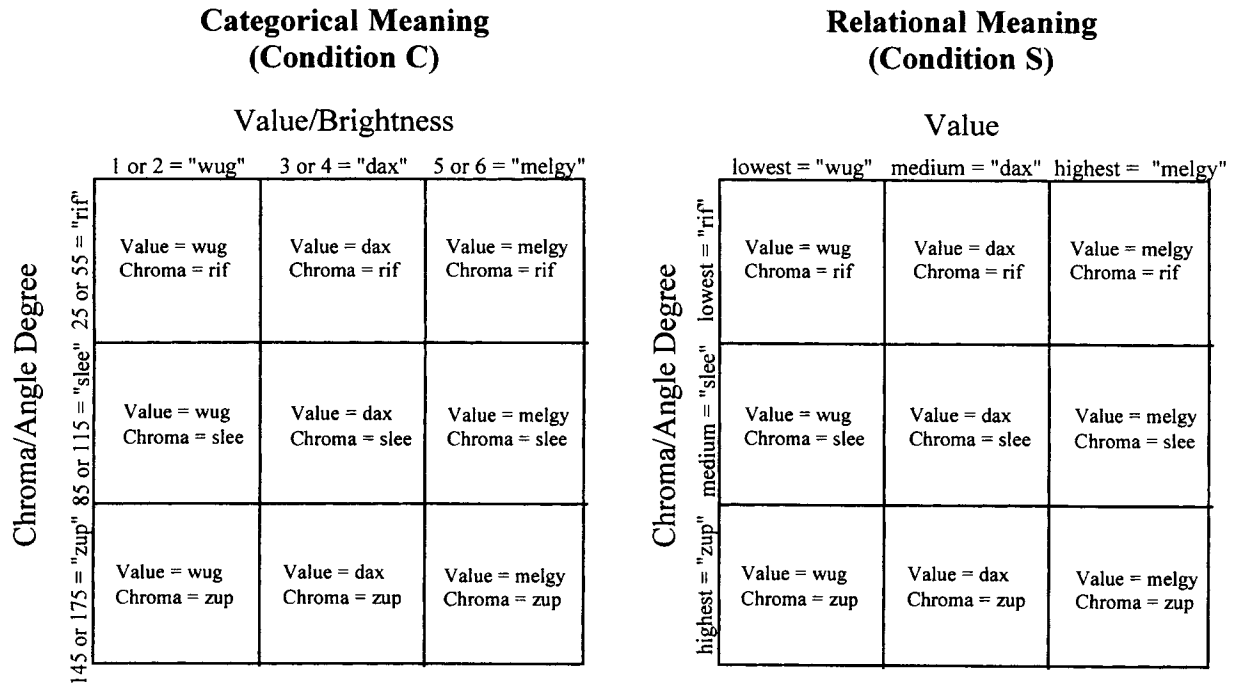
**Categorical Meaning (Condition C)**

Value/Brightness

Chroma/Angle Degree

| | 1 or 2 = "wug" | 3 or 4 = "dax" | 5 or 6 = "melgy" |
|---|---|---|---|
| 25 or 55 = "rif" | Value = wug Chroma = rif | Value = dax Chroma = rif | Value = melgy Chroma = rif |
| 85 or 115 = "slee" | Value = wug Chroma = slee | Value = dax Chroma = slee | Value = melgy Chroma = slee |
| 145 or 175 = "zup" | Value = wug Chroma = zup | Value = dax Chroma = zup | Value = melgy Chroma = zup |

**Relational Meaning (Condition S)**

Value

Chroma/Angle Degree

| | lowest = "wug" | medium = "dax" | highest = "melgy" |
|---|---|---|---|
| lowest = "rif" | Value = wug Chroma = rif | Value = dax Chroma = rif | Value = melgy Chroma = rif |
| medium = "slee" | Value = wug Chroma = slee | Value = dax Chroma = slee | Value = melgy Chroma = slee |
| highest = "zup" | Value = wug Chroma = zup | Value = dax Chroma = zup | Value = melgy Chroma = zup |